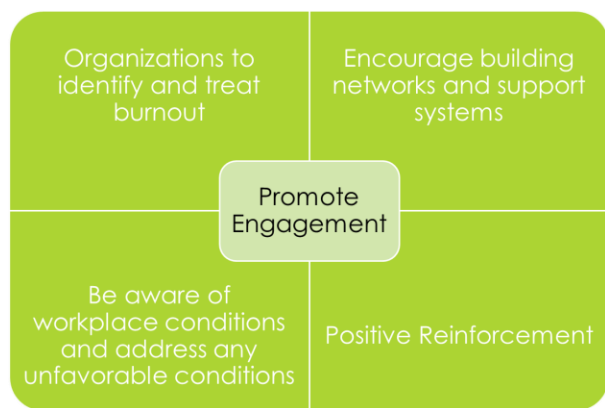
Organizations to identify and treat burnout

Encourage building networks and support systems

Promote Engagement

Be aware of workplace conditions and address any unfavorable conditions

Positive Reinforcement